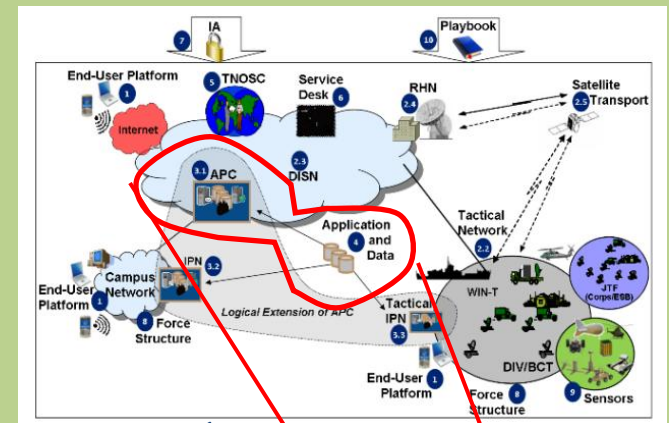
7 IA

10 Playbook

End-User Platform 1

Internet

5 TNOSC

Service Desk 6

RHN 2.4

Satellite 2.5 Transport

3.1 APC

2.3 DISN

Tactical Network 2.2

Application 4 and Data

IPN 3.2

Campus Network

End-User Platform 1

8 Force Structure

Logical Extension of APC

Tactical IPN 3.3

WIN-T

JTF (Corps/ESB)

DIV/BCT

End-User Platform 1

Force Structure 8

9 Sensors